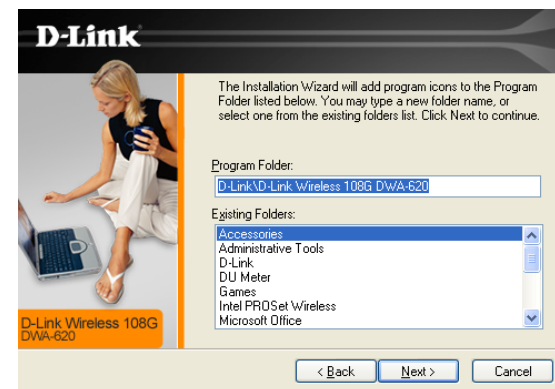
D-Link

The Installation Wizard will add program icons to the Program Folder listed below. You may type a new folder name, or select one from the existing folders list. Click Next to continue.

Program Folder:

D-Link\D-Link Wireless 108G DWA-620

Existing Folders:

Accessories
Administrative Tools
D-Link
DU Meter
Games
Intel PROSet Wireless
Microsoft Office

D-Link Wireless 108G
DWA-620

< Back
Next >
Cancel